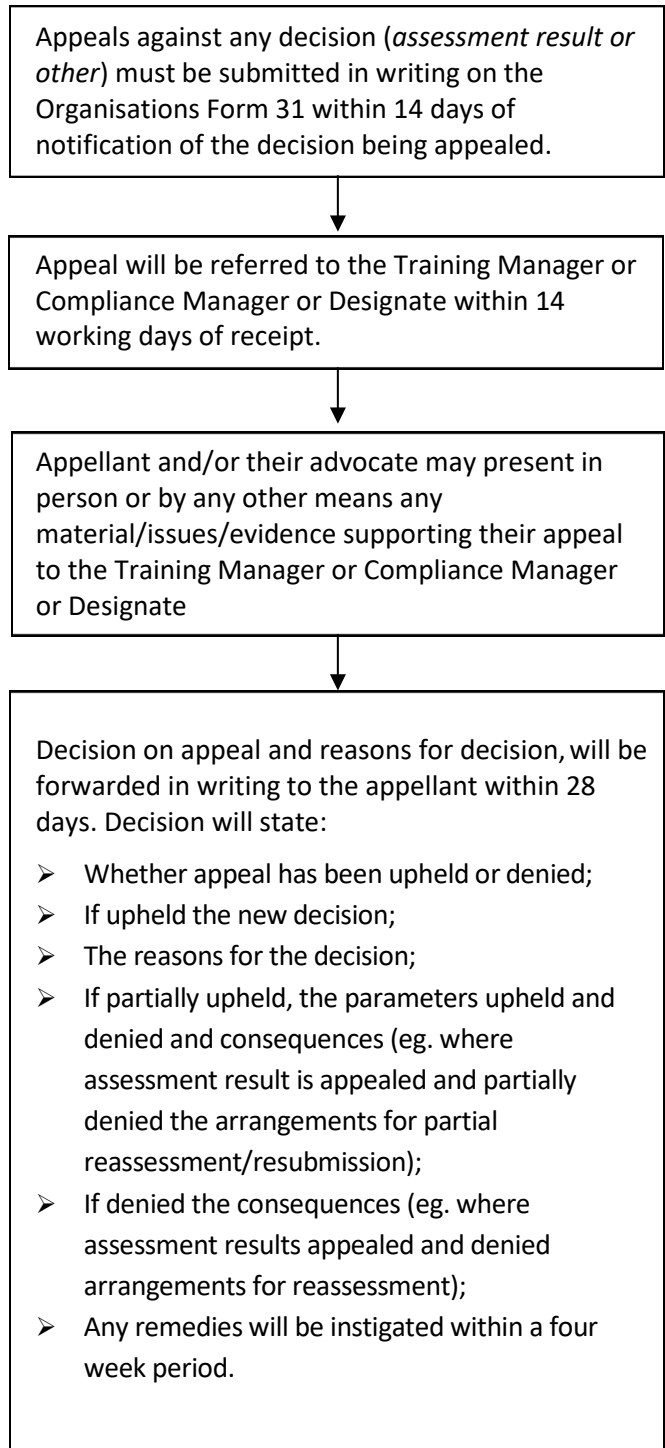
Appeals against any decision (*assessment result or other*) must be submitted in writing on the Organisations Form 31 within 14 days of notification of the decision being appealed.

Appeal will be referred to the Training Manager or Compliance Manager or Designate within 14 working days of receipt.

Appellant and/or their advocate may present in person or by any other means any material/issues/evidence supporting their appeal to the Training Manager or Compliance Manager or Designate

Decision on appeal and reasons for decision, will be forwarded in writing to the appellant within 28 days. Decision will state:

- Whether appeal has been upheld or denied;
- If upheld the new decision;
- The reasons for the decision;
- If partially upheld, the parameters upheld and denied and consequences (eg. where assessment result is appealed and partially denied the arrangements for partial reassessment/resubmission);
- If denied the consequences (eg. where assessment results appealed and denied arrangements for reassessment);
- Any remedies will be instigated within a four week period.